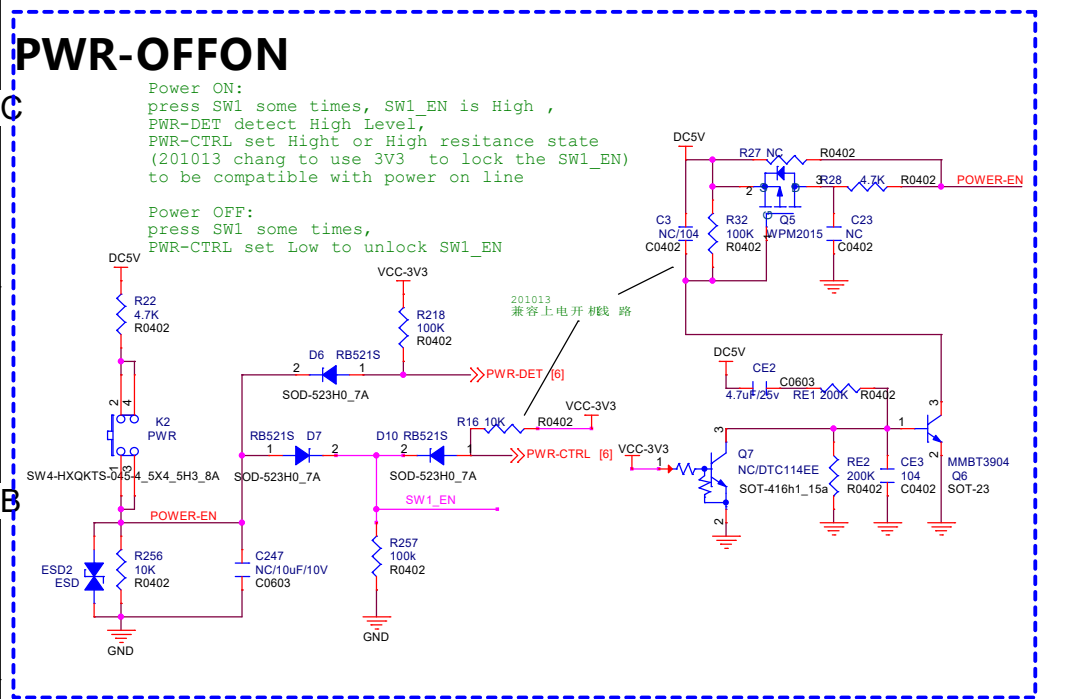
PWR-OFFON

C

Power ON:
press SW1 some times, SW1_EN is High ,
PWR-DET detect High Level,
PWR-CTRL set Hight or High resitance state
(201013 chang to use 3V3 to lock the SW1_EN)
to be compatible with power on line

Power OFF:
press SW1 some times,
PWR-CTRL set Low to unlock SW1_EN

DC5V
R22
4.7K
R0402
K2
PWR
2 4
1 3
SW4-HXQKTS-045-4_5X4_5H3_8A

VCC-3V3
R218
100K
R0402
2 D6 RB521S 1
SOD-523H0_7A
PWR-DET [6]

201013
兼容上电开机线路

R16 10K R0402
VCC-3V3
RB521S D7 D10 RB521S
1 2 2 1
SOD-523H0_7A SOD-523H0_7A
PWR-CTRL [6]
SW1_EN

B

POWER-EN
ESD2
ESD
R256
10K
R0402
C247
NC/10uF/10V
C0603
GND
R257
100k
R0402
GND

DC5V
R27 NC R0402
2 3
R28 4.7K R0402
POWER-EN
C3
NC/104
C0402
R32
100K
R0402
Q5
WPM2015
C23
NC
C0402

DC5V
CE2
C0603
4.7uF/25v RE1 200K R0402
VCC-3V3
1
3
Q7
NC/DTC114EE
SOT-416h1_15a
2
RE2
200K
R0402
CE3
104
C0402
1
3
2
MMBT3904
Q6
SOT-23